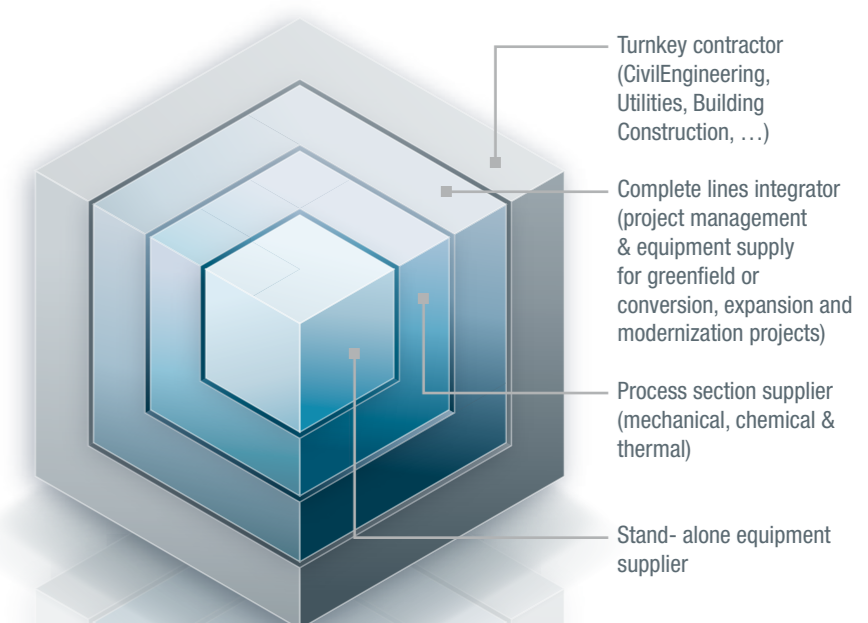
Turnkey contractor (CivilEngineering, Utilities, Building Construction, …)

Complete lines integrator (project management & equipment supply for greenfield or conversion, expansion and modernization projects)

Process section supplier (mechanical, chemical & thermal)

Stand- alone equipment supplier